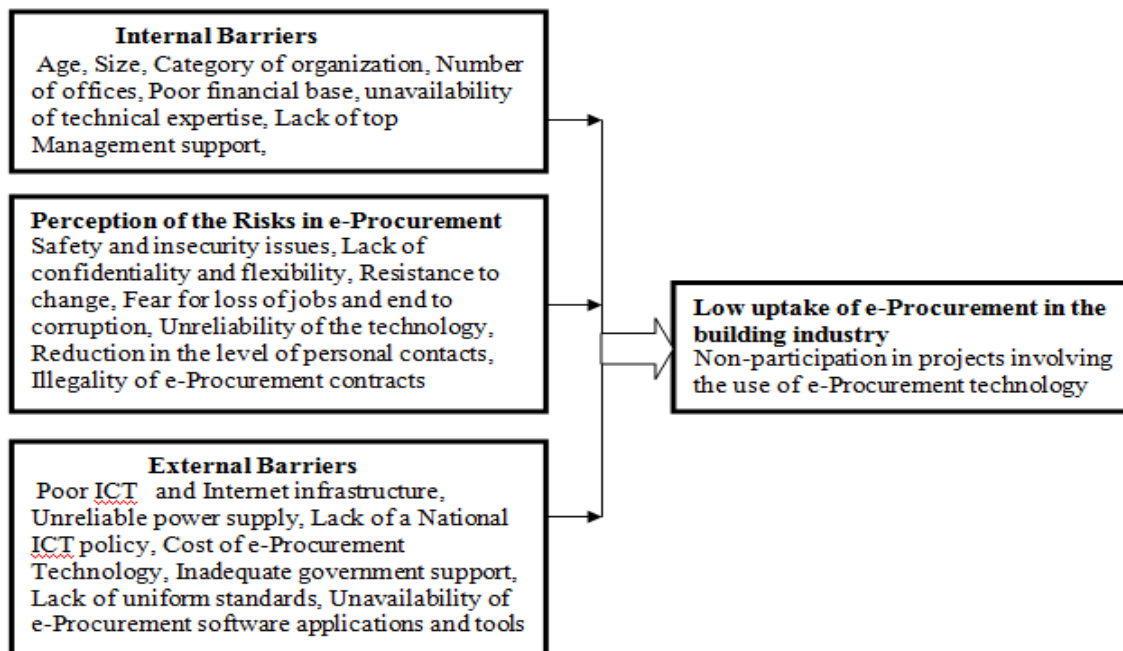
**Internal Barriers**
Age, Size, Category of organization, Number of offices, Poor financial base, unavailability of technical expertise, Lack of top Management support,

**Perception of the Risks in e-Procurement**
Safety and insecurity issues, Lack of confidentiality and flexibility, Resistance to change, Fear for loss of jobs and end to corruption, Unreliability of the technology, Reduction in the level of personal contacts, Illegality of e-Procurement contracts

**External Barriers**
Poor ICT and Internet infrastructure, Unreliable power supply, Lack of a National ICT policy, Cost of e-Procurement Technology, Inadequate government support, Lack of uniform standards, Unavailability of e-Procurement software applications and tools

**Low uptake of e-Procurement in the building industry**
Non-participation in projects involving the use of e-Procurement technology